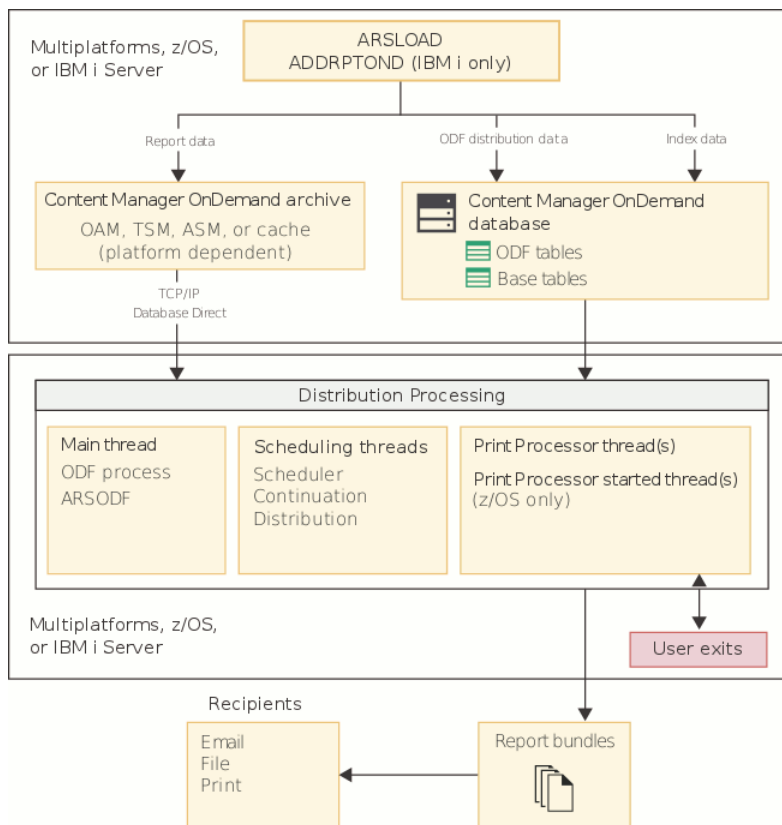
Multiplatforms, z/OS, or IBM i Server

ARSLOAD
ADDRPTOND (IBM i only)

Report data

ODF distribution data

Index data

Content Manager OnDemand archive
OAM, TSM, ASM, or cache (platform dependent)

Content Manager OnDemand database
ODF tables
Base tables

TCP/IP
Database Direct

Distribution Processing

Main thread
ODF process
ARSODF

Scheduling threads
Scheduler
Continuation
Distribution

Print Processor thread(s)
Print Processor started thread(s) (z/OS only)

Multiplatforms, z/OS, or IBM i Server

User exits

Recipients

Email
File
Print

Report bundles